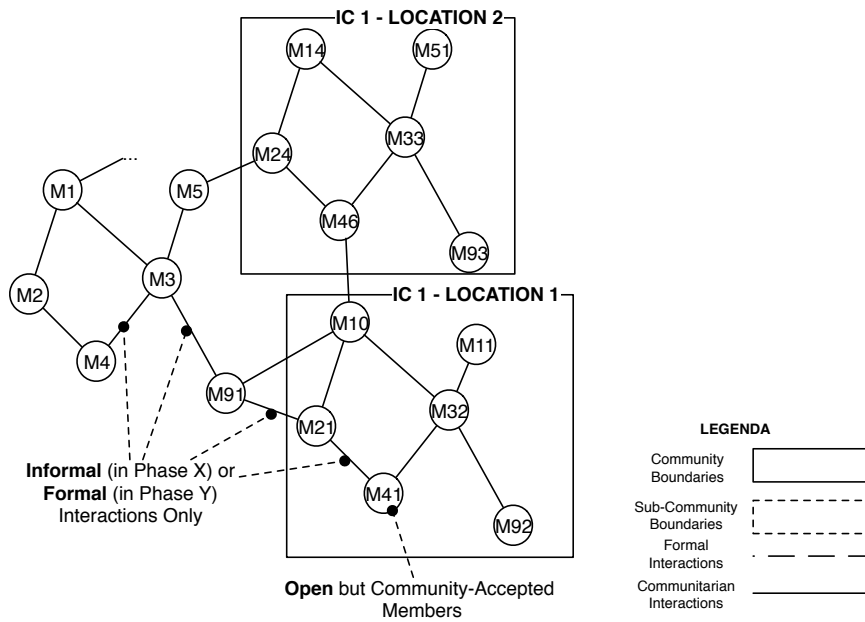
IC 1 - LOCATION 2

M14

M51

M24

M33

M46

M93

...

M1

M5

M3

M2

M4

M91

IC 1 - LOCATION 1

M10

M11

M21

M32

M41

M92

**Informal** (in Phase X) or **Formal** (in Phase Y) Interactions Only

**Open** but Community-Accepted Members

LEGENDA

Community Boundaries

Sub-Community Boundaries

Formal Interactions

Communitarian Interactions